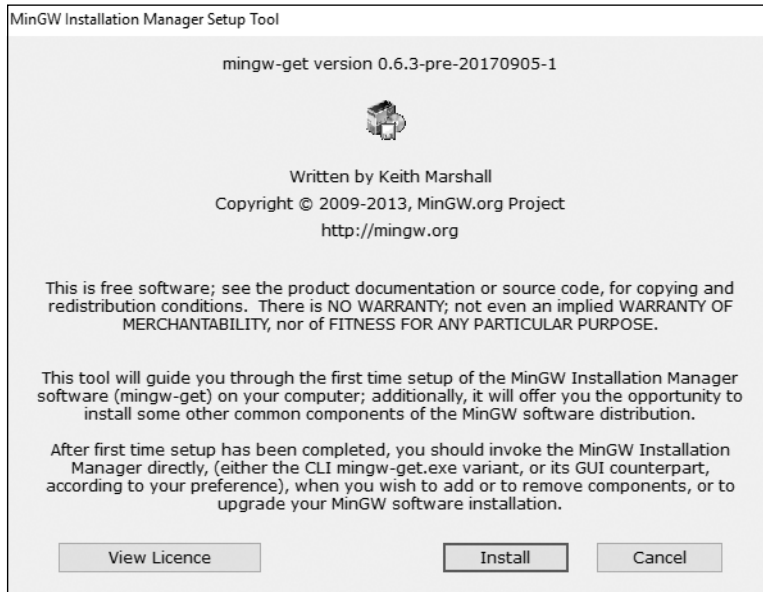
MinGW Installation Manager Setup Tool

mingw-get version 0.6.3-pre-20170905-1

Written by Keith Marshall

Copyright © 2009-2013, MinGW.org Project

http://mingw.org

This is free software; see the product documentation or source code, for copying and redistribution conditions. There is NO WARRANTY; not even an implied WARRANTY OF MERCHANTABILITY, nor of FITNESS FOR ANY PARTICULAR PURPOSE.

This tool will guide you through the first time setup of the MinGW Installation Manager software (mingw-get) on your computer; additionally, it will offer you the opportunity to install some other common components of the MinGW software distribution.

After first time setup has been completed, you should invoke the MinGW Installation Manager directly, (either the CLI mingw-get.exe variant, or its GUI counterpart, according to your preference), when you wish to add or to remove components, or to upgrade your MinGW software installation.

View Licence

Install

Cancel